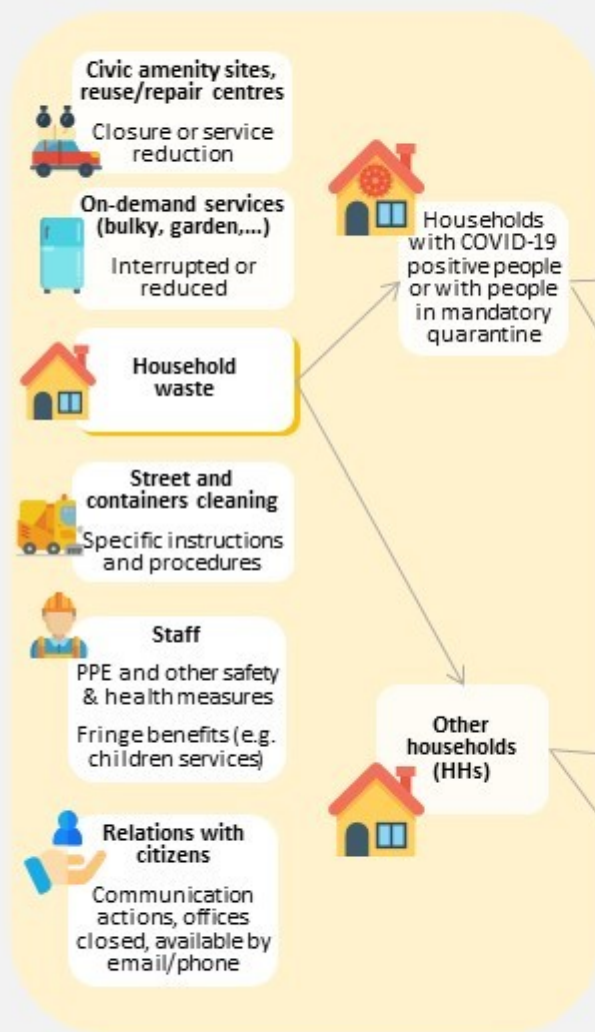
Civic amenity sites, reuse/repair centres

Closure or service reduction

On-demand services (bulky, garden,...)

Interrupted or reduced

Household waste

Street and containers cleaning

Specific instructions and procedures

Staff

PPE and other safety & health measures

Fringe benefits (e.g. children services)

Relations with citizens

Communication actions, offices closed, available by email/phone

Households with COVID-19 positive people or with people in mandatory quarantine

Other households (HHs)